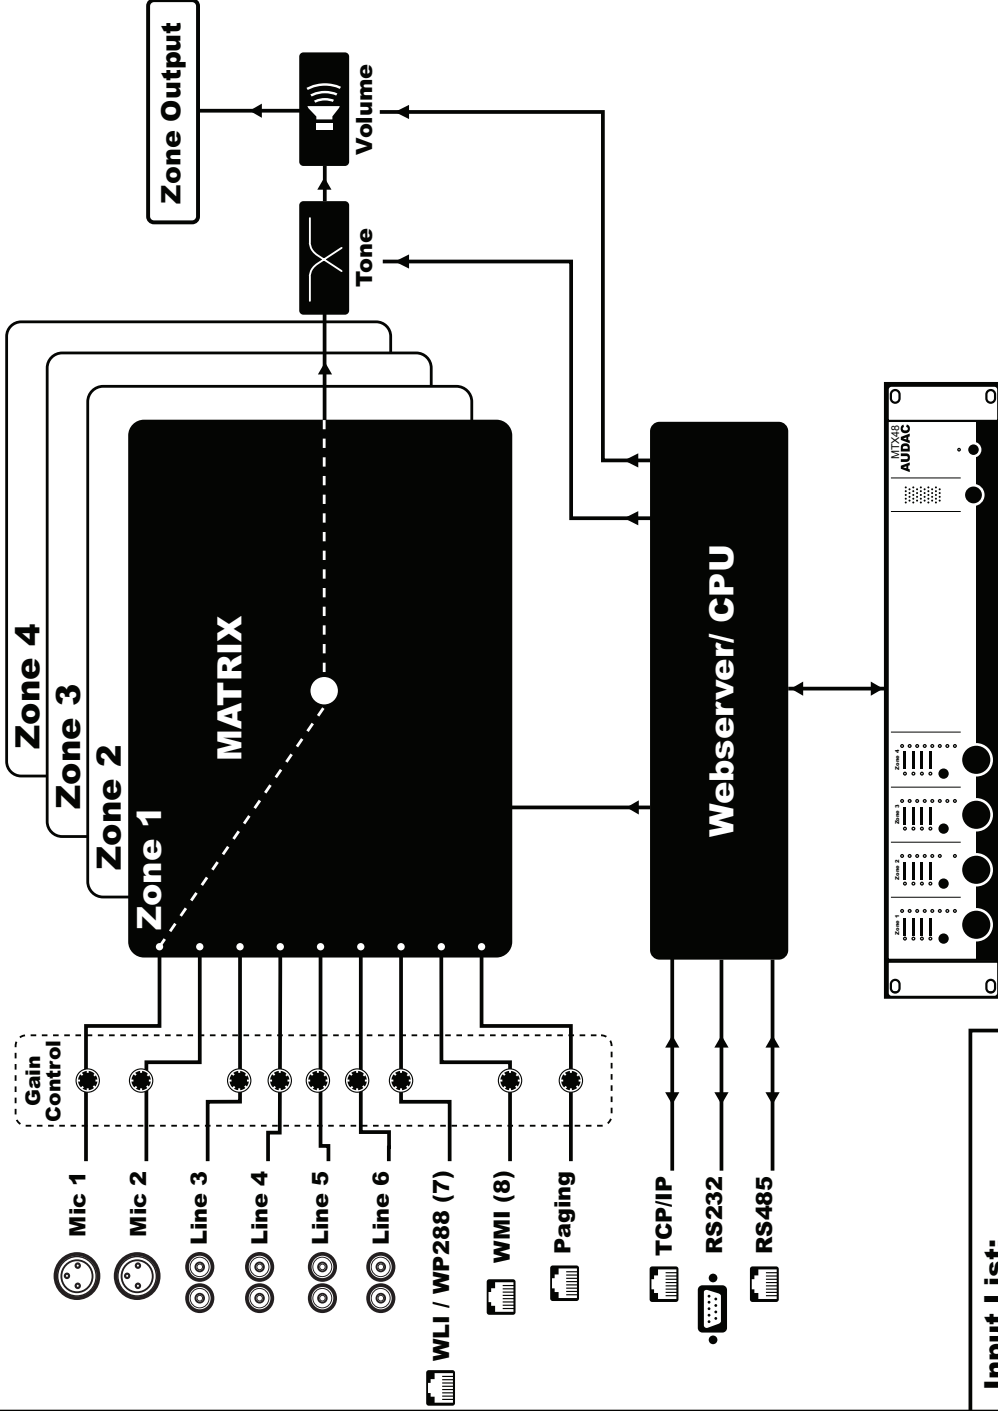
Zone Output

Volume

Tone

Zone 4
Zone 3
Zone 2
Zone 1

MATRIX

Webserver/ CPU

Gain Control

Mic 1
Mic 2
Line 3
Line 4
Line 5
Line 6
WLI / WP288 (7)
WMI (8)
Paging

TCP/IP
RS232
RS485

MTX48
AUDAC

Zone 1
Zone 2
Zone 3
Zone 4

Input List: